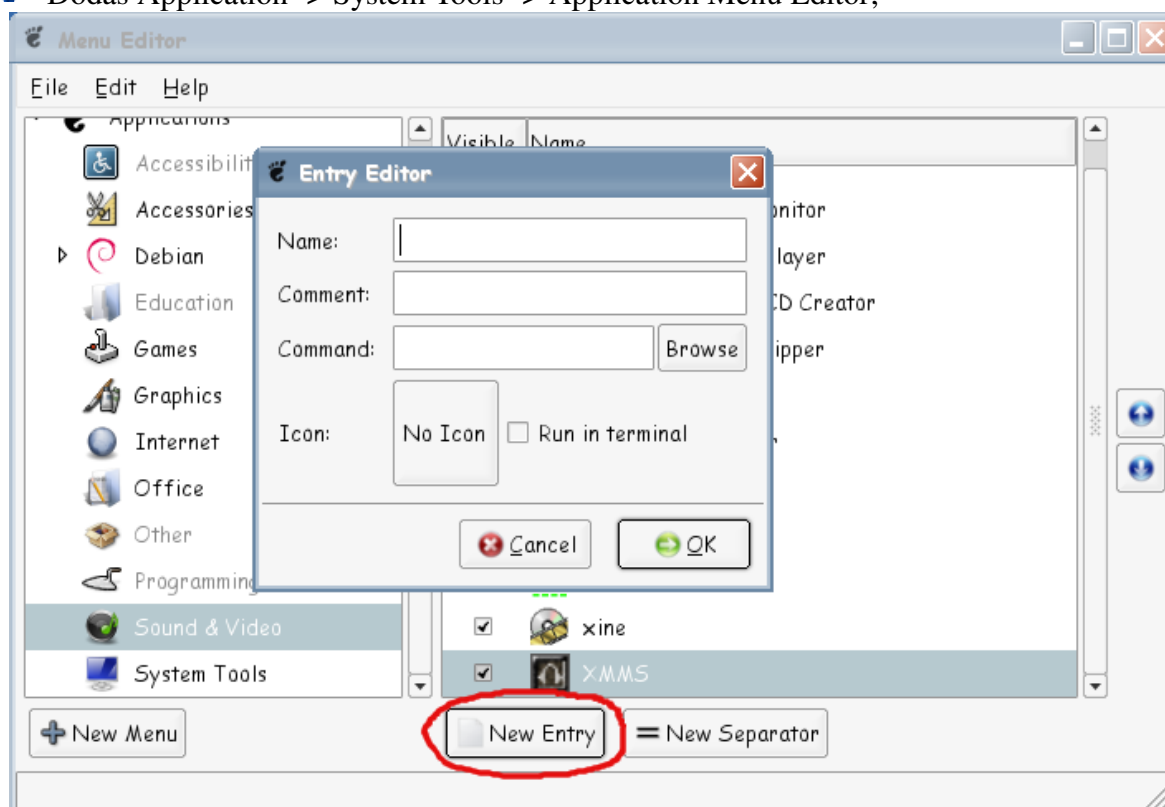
Dodas Application -> System Tools -> Application Menu Editor;

Menu Editor

File Edit Help

Applications
Accessibility
Accessories
Debian
Education
Games
Graphics
Internet
Office
Other
Programming
Sound & Video
System Tools

Visible Name
onitor
layer
CD Creator
ipper
xine
XMMS

Entry Editor

Name:
Comment:
Command: Browse
Icon: No Icon Run in terminal

Cancel OK

New Menu New Entry New Separator